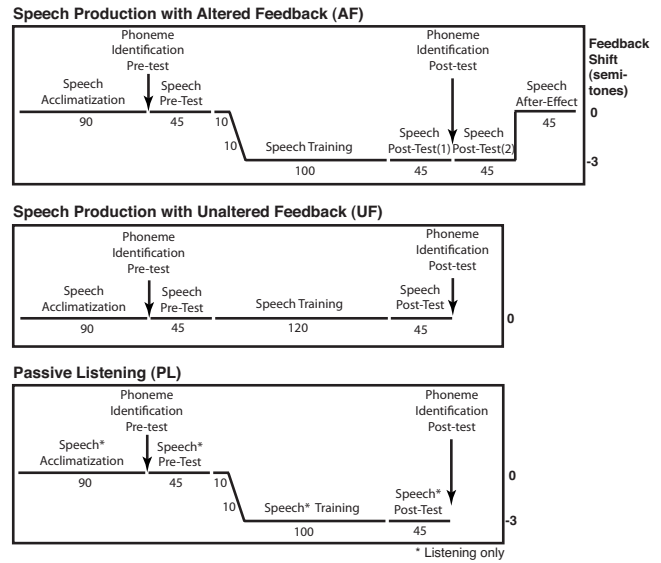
Speech Production with Altered Feedback (AF)

Phoneme Identification Pre-test

Phoneme Identification Post-test

Feedback Shift (semi-tones)

Speech Acclimatization
90

Speech Pre-Test
45

10

10

Speech Training
100

Speech Post-Test(1)
45

Speech Post-Test(2)
45

Speech After-Effect
45

0

-3

Speech Production with Unaltered Feedback (UF)

Phoneme Identification Pre-test

Phoneme Identification Post-test

Speech Acclimatization
90

Speech Pre-Test
45

Speech Training
120

Speech Post-Test
45

0

Passive Listening (PL)

Phoneme Identification Pre-test

Phoneme Identification Post-test

Speech* Acclimatization
90

Speech* Pre-Test
45

10

10

Speech* Training
100

Speech* Post-Test
45

0

-3

* Listening only